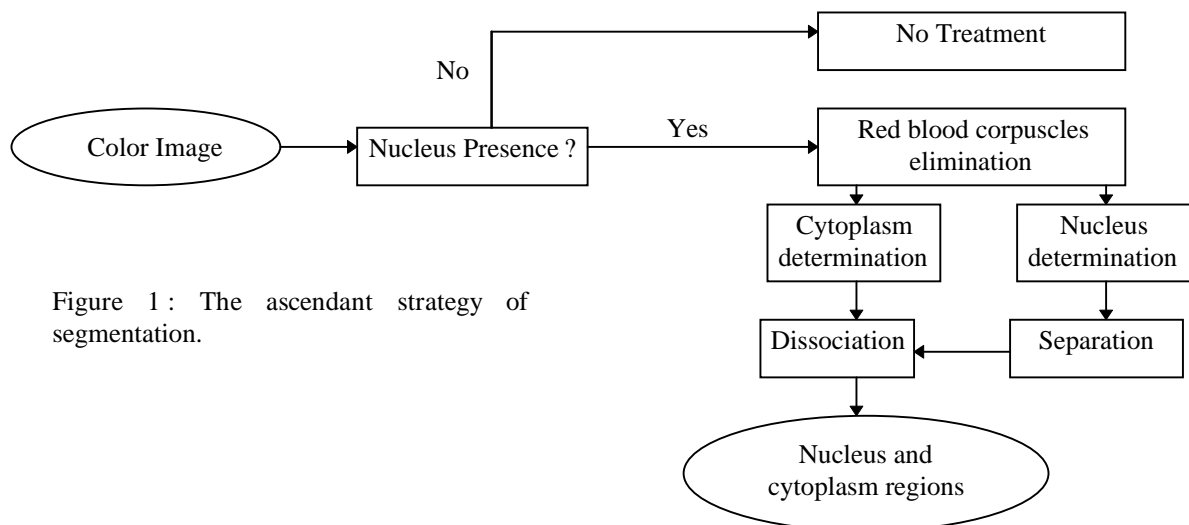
No Treatment

No

Color Image

Nucleus Presence ?

Yes

Red blood corpuscles elimination

Cytoplasm determination

Nucleus determination

Figure 1 : The ascendant strategy of segmentation.

Dissociation

Separation

Nucleus and cytoplasm regions